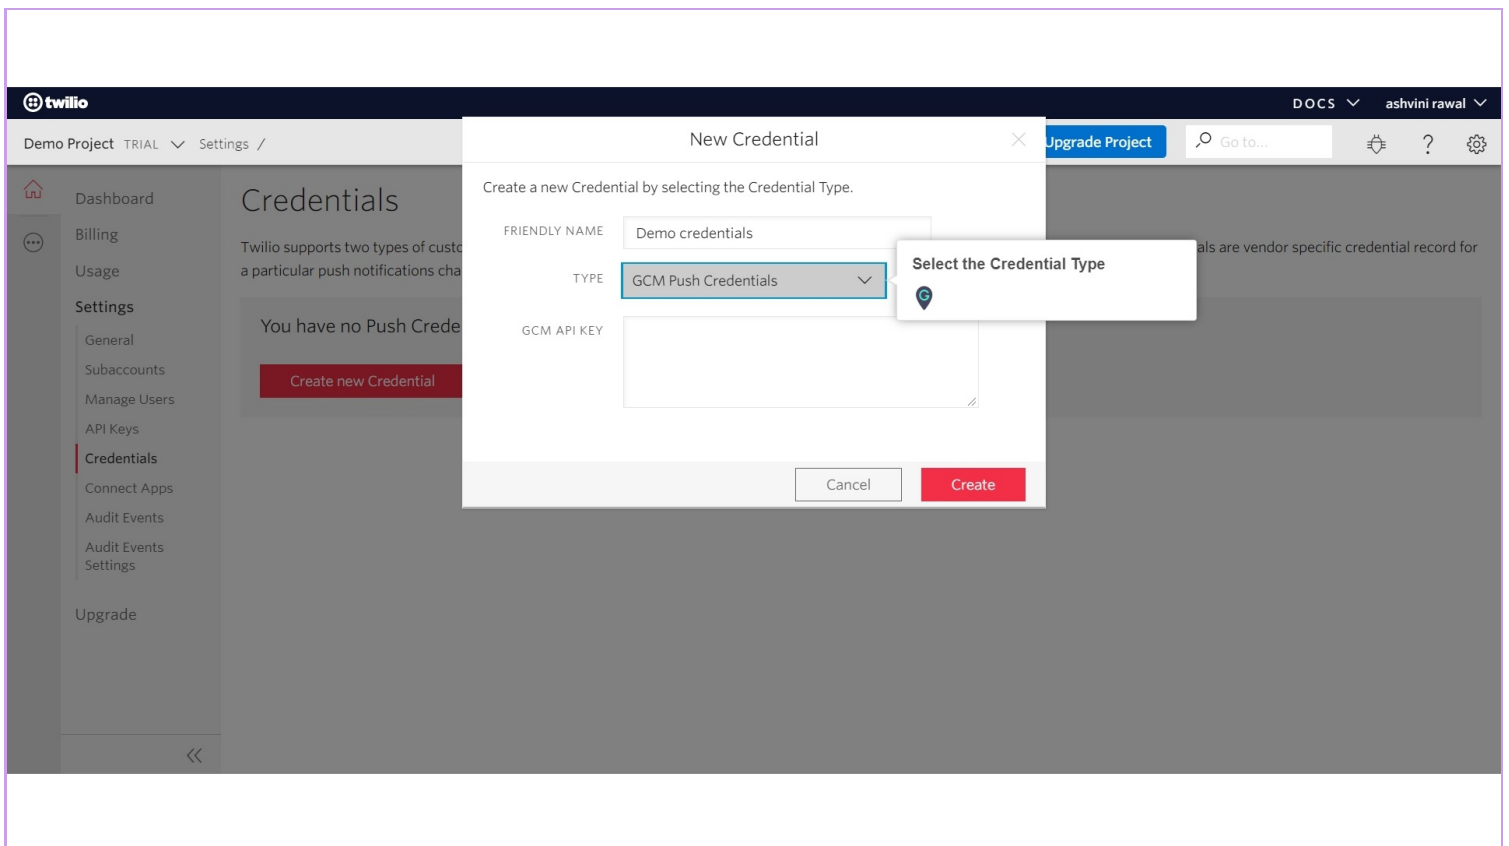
twilio

DOCS

ashvini rawal

Demo Project TRIAL

Settings /

Upgrade Project

Go to...

Dashboard

Billing

Usage

Settings

General

Subaccounts

Manage Users

API Keys

Credentials

Connect Apps

Audit Events

Audit Events Settings

Upgrade

Credentials

Twilio supports two types of custo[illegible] als are vendor specific credential record for a particular push notifications cha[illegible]

You have no Push Crede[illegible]

Create new Credential

New Credential

Create a new Credential by selecting the Credential Type.

FRIENDLY NAME Demo credentials

TYPE GCM Push Credentials

GCM API KEY

Select the Credential Type

Cancel

Create